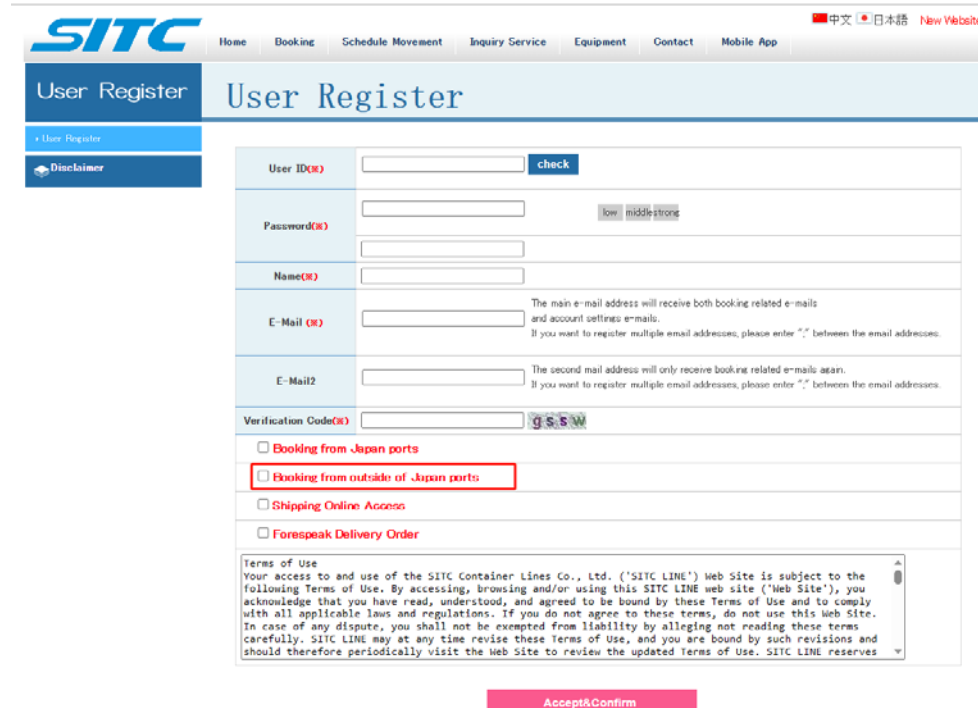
SITC

中文 日本語 New Website

Home Booking Schedule Movement Inquiry Service Equipment Contact Mobile App

User Register

User Register

› User Register

Disclaimer

| User ID(※) | check |
|---|---|
| Password(※) | low middle strong |
| Name(※) | |
| E-Mail (※) | The main e-mail address will receive both booking related e-mails and account settings e-mails. If you want to register multiple email addresses, please enter "," between the email addresses. |
| E-Mail2 | The second mail address will only receive booking related e-mails again. If you want to register multiple email addresses, please enter "," between the email addresses. |
| Verification Code(※) | gssw |

Booking from Japan ports

Booking from outside of Japan ports

Shipping Online Access

Forespeak Delivery Order

Terms of Use
Your access to and use of the SITC Container Lines Co., Ltd. ('SITC LINE') Web Site is subject to the following Terms of Use. By accessing, browsing and/or using this SITC LINE web site ('Web Site'), you acknowledge that you have read, understood, and agreed to be bound by these Terms of Use and to comply with all applicable laws and regulations. If you do not agree to these terms, do not use this Web Site. In case of any dispute, you shall not be exempted from liability by alleging not reading these terms carefully. SITC LINE may at any time revise these Terms of Use, and you are bound by such revisions and should therefore periodically visit the Web Site to review the updated Terms of Use. SITC LINE reserves

Accept&Confirm